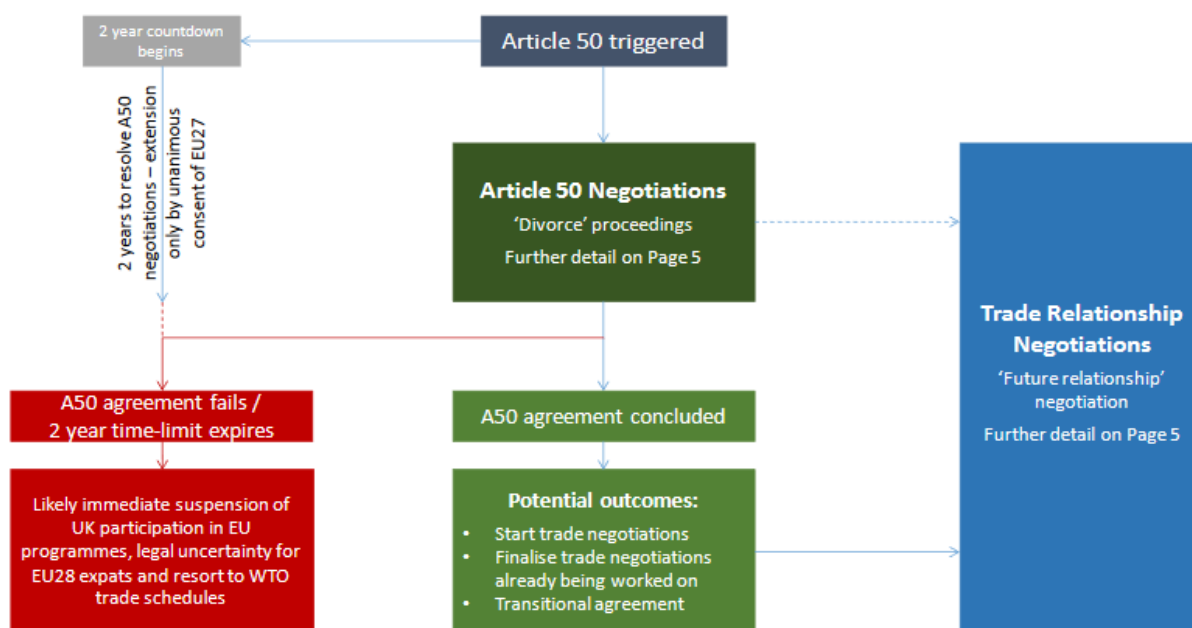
Article 50 triggered

2 year countdown begins

2 years to resolve A50 negotiations – extension only by unanimous consent of EU27

**Article 50 Negotiations**
'Divorce' proceedings
Further detail on Page 5

**Trade Relationship Negotiations**
'Future relationship' negotiation
Further detail on Page 5

A50 agreement fails / 2 year time-limit expires

Likely immediate suspension of UK participation in EU programmes, legal uncertainty for EU28 expats and resort to WTO trade schedules

A50 agreement concluded

**Potential outcomes:**
- Start trade negotiations
- Finalise trade negotiations already being worked on
- Transitional agreement